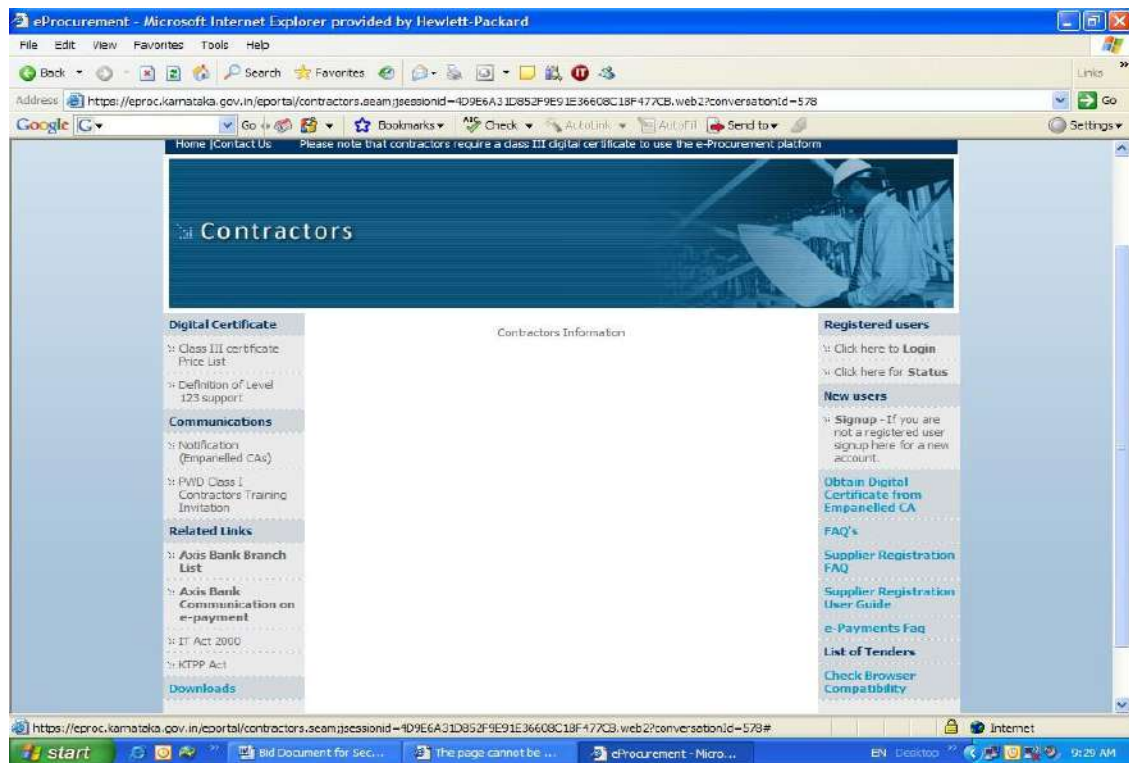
eProcurement - Microsoft Internet Explorer provided by Hewlett-Packard

File Edit View Favorites Tools Help

Back Search Favorites

Links

Address https://eproc.karnataka.gov.in/eportal/contractors.seam;jsessionid=4D9E6A31D852F9E91E36608C18F477CB.web2?conversationId=578

Go

Google G Go Bookmarks Check AutoLink AutoFill Send to Settings

Home |Contact Us Please note that contractors require a class III digital certificate to use the e-Procurement platform

Contractors

Digital Certificate

Class III certificate Price List

Definition of Level 123 support

Communications

Notification (Empanelled CAs)

PWD Class I Contractors Training Invitation

Related Links

Axis Bank Branch List

Axis Bank Communication on e-payment

IT Act 2000

KTPP Act

Downloads

Contractors Information

Registered users

Click here to Login

Click here for Status

New users

Signup - If you are not a registered user signup here for a new account.

Obtain Digital Certificate from Empanelled CA

FAQ's

Supplier Registration FAQ

Supplier Registration User Guide

e-Payments Faq

List of Tenders

Check Browser Compatibility

https://eproc.karnataka.gov.in/eportal/contractors.seam;jsessionid=4D9E6A31D852F9E91E36608C18F477CB.web2?conversationId=578#

Internet

start

Bid Document for Sec...

The page cannot be ...

eProcurement - Micro...

EN Desktop

9:29 AM